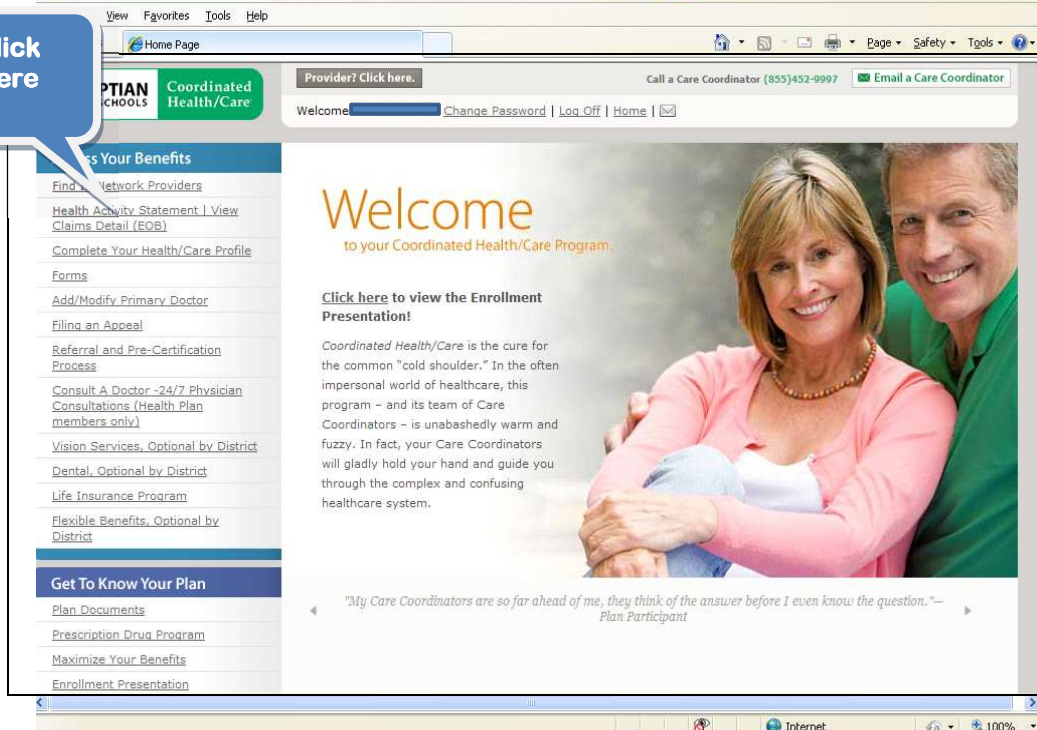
View Favorites Tools Help

lick ere

Home Page

Page ▾ Safety ▾ Tools ▾

PTIAN CHOOLS Coordinated Health/Care

Provider? Click here.

Call a Care Coordinator (855)452-9997

Email a Care Coordinator

Welcome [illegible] Change Password | Log Off | Home |

ss Your Benefits

Find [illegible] Network Providers

Health Activity Statement | View Claims Detail (EOB)

Complete Your Health/Care Profile

Forms

Add/Modify Primary Doctor

Filing an Appeal

Referral and Pre-Certification Process

Consult A Doctor -24/7 Physician Consultations (Health Plan members only)

Vision Services, Optional by District

Dental, Optional by District

Life Insurance Program

Flexible Benefits, Optional by District

Get To Know Your Plan

Plan Documents

Prescription Drug Program

Maximize Your Benefits

Enrollment Presentation

Welcome

to your Coordinated Health/Care Program.

Click here to view the Enrollment Presentation!

Coordinated Health/Care is the cure for the common "cold shoulder." In the often impersonal world of healthcare, this program – and its team of Care Coordinators – is unabashedly warm and fuzzy. In fact, your Care Coordinators will gladly hold your hand and guide you through the complex and confusing healthcare system.

"My Care Coordinators are so far ahead of me, they think of the answer before I even know the question."— Plan Participant

Internet

100%